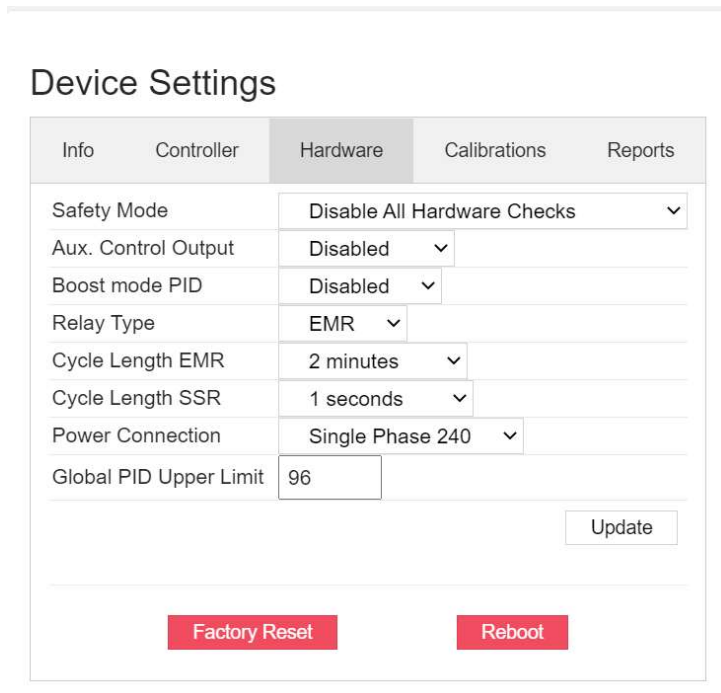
Device Settings

Info Controller Hardware Calibrations Reports

| | |
|---|---|
| Safety Mode | Disable All Hardware Checks |
| Aux. Control Output | Disabled |
| Boost mode PID | Disabled |
| Relay Type | EMR |
| Cycle Length EMR | 2 minutes |
| Cycle Length SSR | 1 seconds |
| Power Connection | Single Phase 240 |
| Global PID Upper Limit | 96 |

Update

Factory Reset Reboot